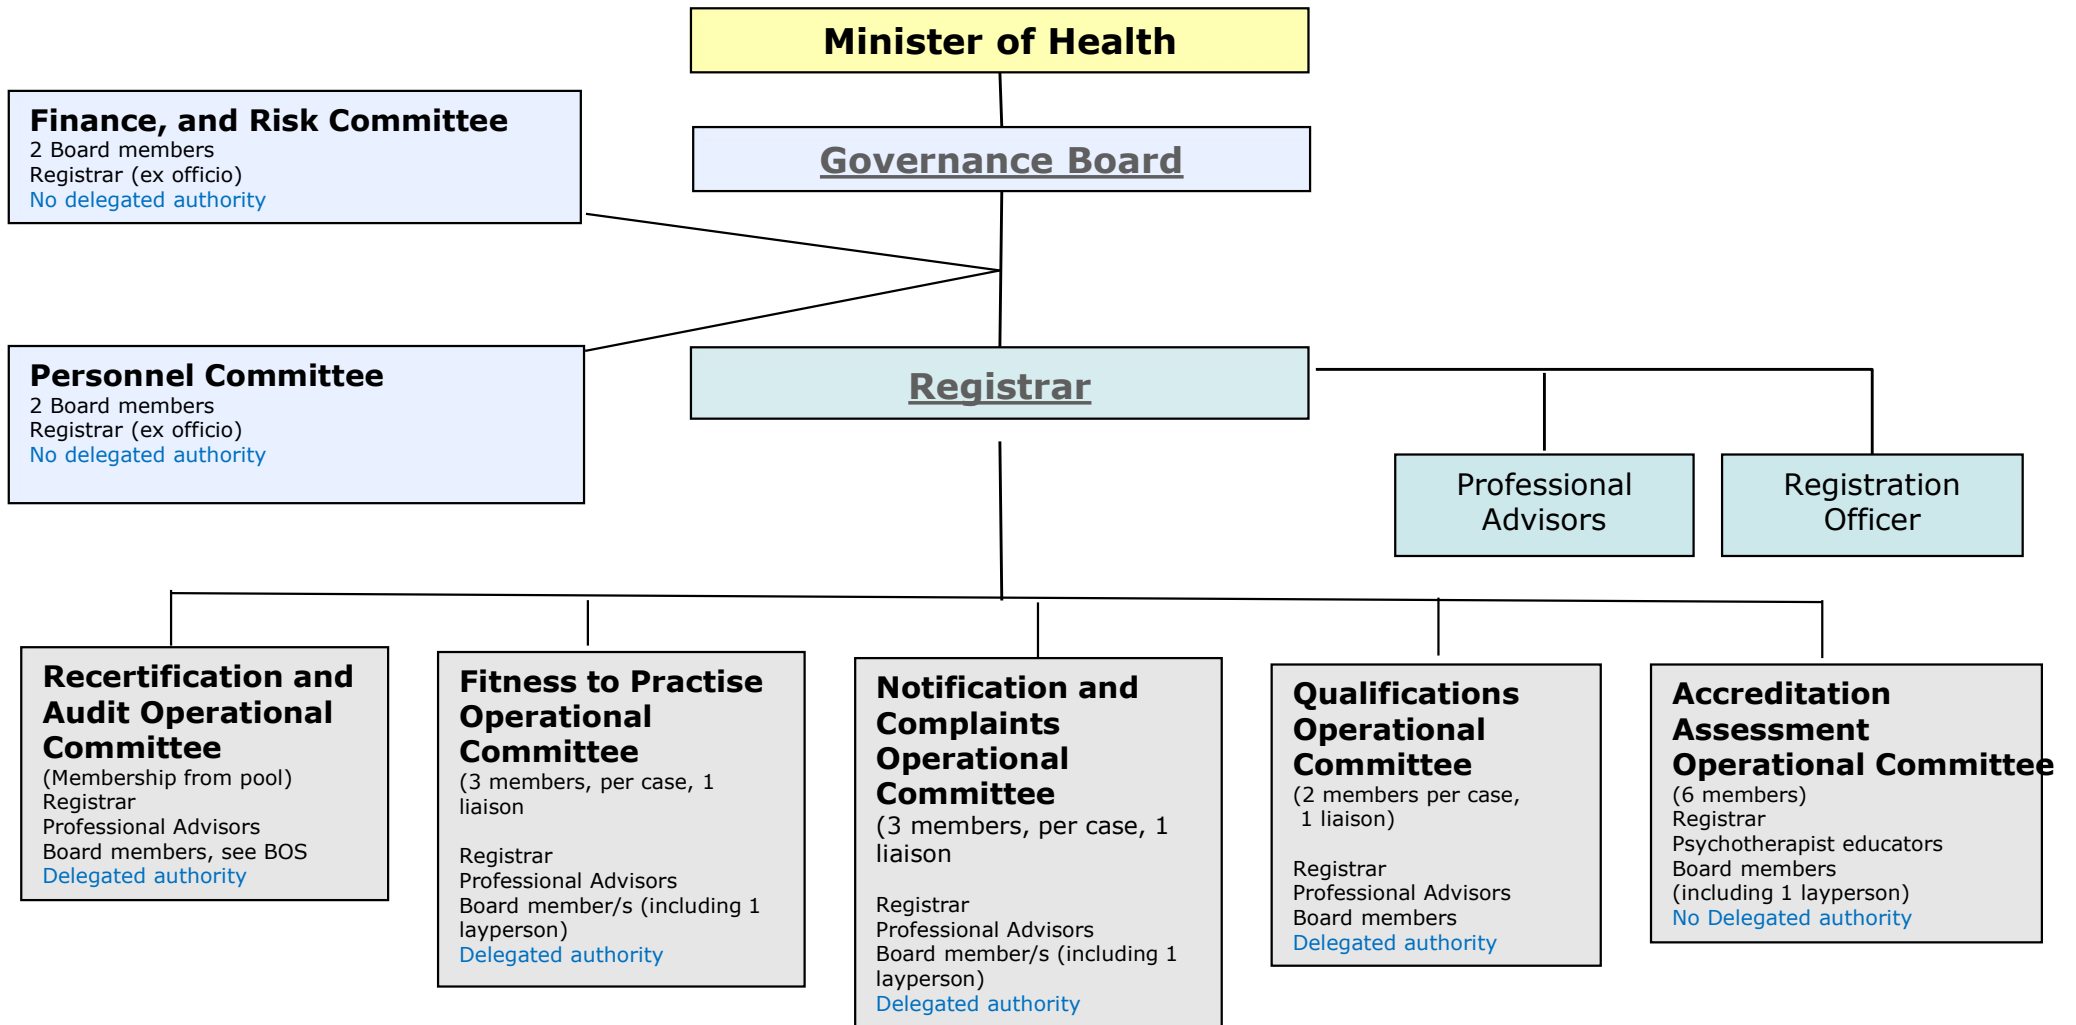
Minister of Health

Governance Board

Finance, and Risk Committee
2 Board members
Registrar (ex officio)
No delegated authority

Personnel Committee
2 Board members
Registrar (ex officio)
No delegated authority

Registrar

Professional Advisors

Registration Officer

Recertification and Audit Operational Committee
(Membership from pool)
Registrar
Professional Advisors
Board members, see BOS
Delegated authority

Fitness to Practise Operational Committee
(3 members, per case, 1 liaison

Registrar
Professional Advisors
Board member/s (including 1 layperson)
Delegated authority

Notification and Complaints Operational Committee
(3 members, per case, 1 liaison

Registrar
Professional Advisors
Board member/s (including 1 layperson)
Delegated authority

Qualifications Operational Committee
(2 members per case, 1 liaison)

Registrar
Professional Advisors
Board members
Delegated authority

Accreditation Assessment Operational Committee
(6 members)
Registrar
Psychotherapist educators
Board members
(including 1 layperson)
No Delegated authority